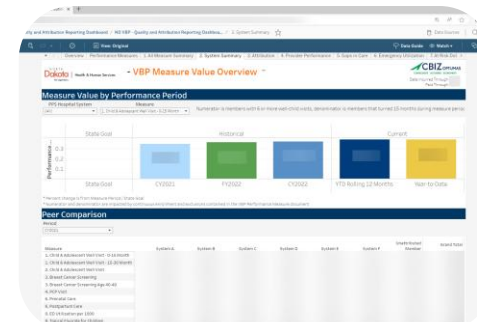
ity and Attribution Reporting Dashboard / ND VBP - Quality and Attribution Reporting Dashbo... / 2. System Summary
View: Original
Data Guide
Watch
Overview | Performance Measures | 1. All Measure Summary | 2. System Summary | 3. Attribution | 4. Provider Performance | 5. Gaps in Care | 6. Emergency Utilization | 7. At Risk Out
North Dakota | Health & Human Services
• VBP Measure Value Overview •
CBIZ OPTUMAS
Measure Value by Performance Period
IPS Hospital System
Measure
(All)
1. Child & Adolescent Well Visit - 0-15 Month
Numerator is members with 6 or more well-child visits, denominator is members that turned 15 months during measure period.
State Goal
Historical
Current
Performance
0.3
0.2
0.1
State Goal
CY2021
FY2022
CY2022
YTD Rolling 12 Months
Year-to-Date
Peer Comparison
Period
CY2021
Measure
System A
System B
System C
System D
System E
System F
Unattributed Member
Grand Total
1. Child & Adolescent Well Visit - 0-15 Month
1. Child & Adolescent Well Visit - 15-30 Month
1. Child & Adolescent Well Visit
2. Breast Cancer Screening
3. Breast Cancer Screening Age 40-49
4. PCP Visit
5. Prenatal Care
6. Postpartum Care
7. ED Utilization per 1000
8. Topical Fluoride for Children